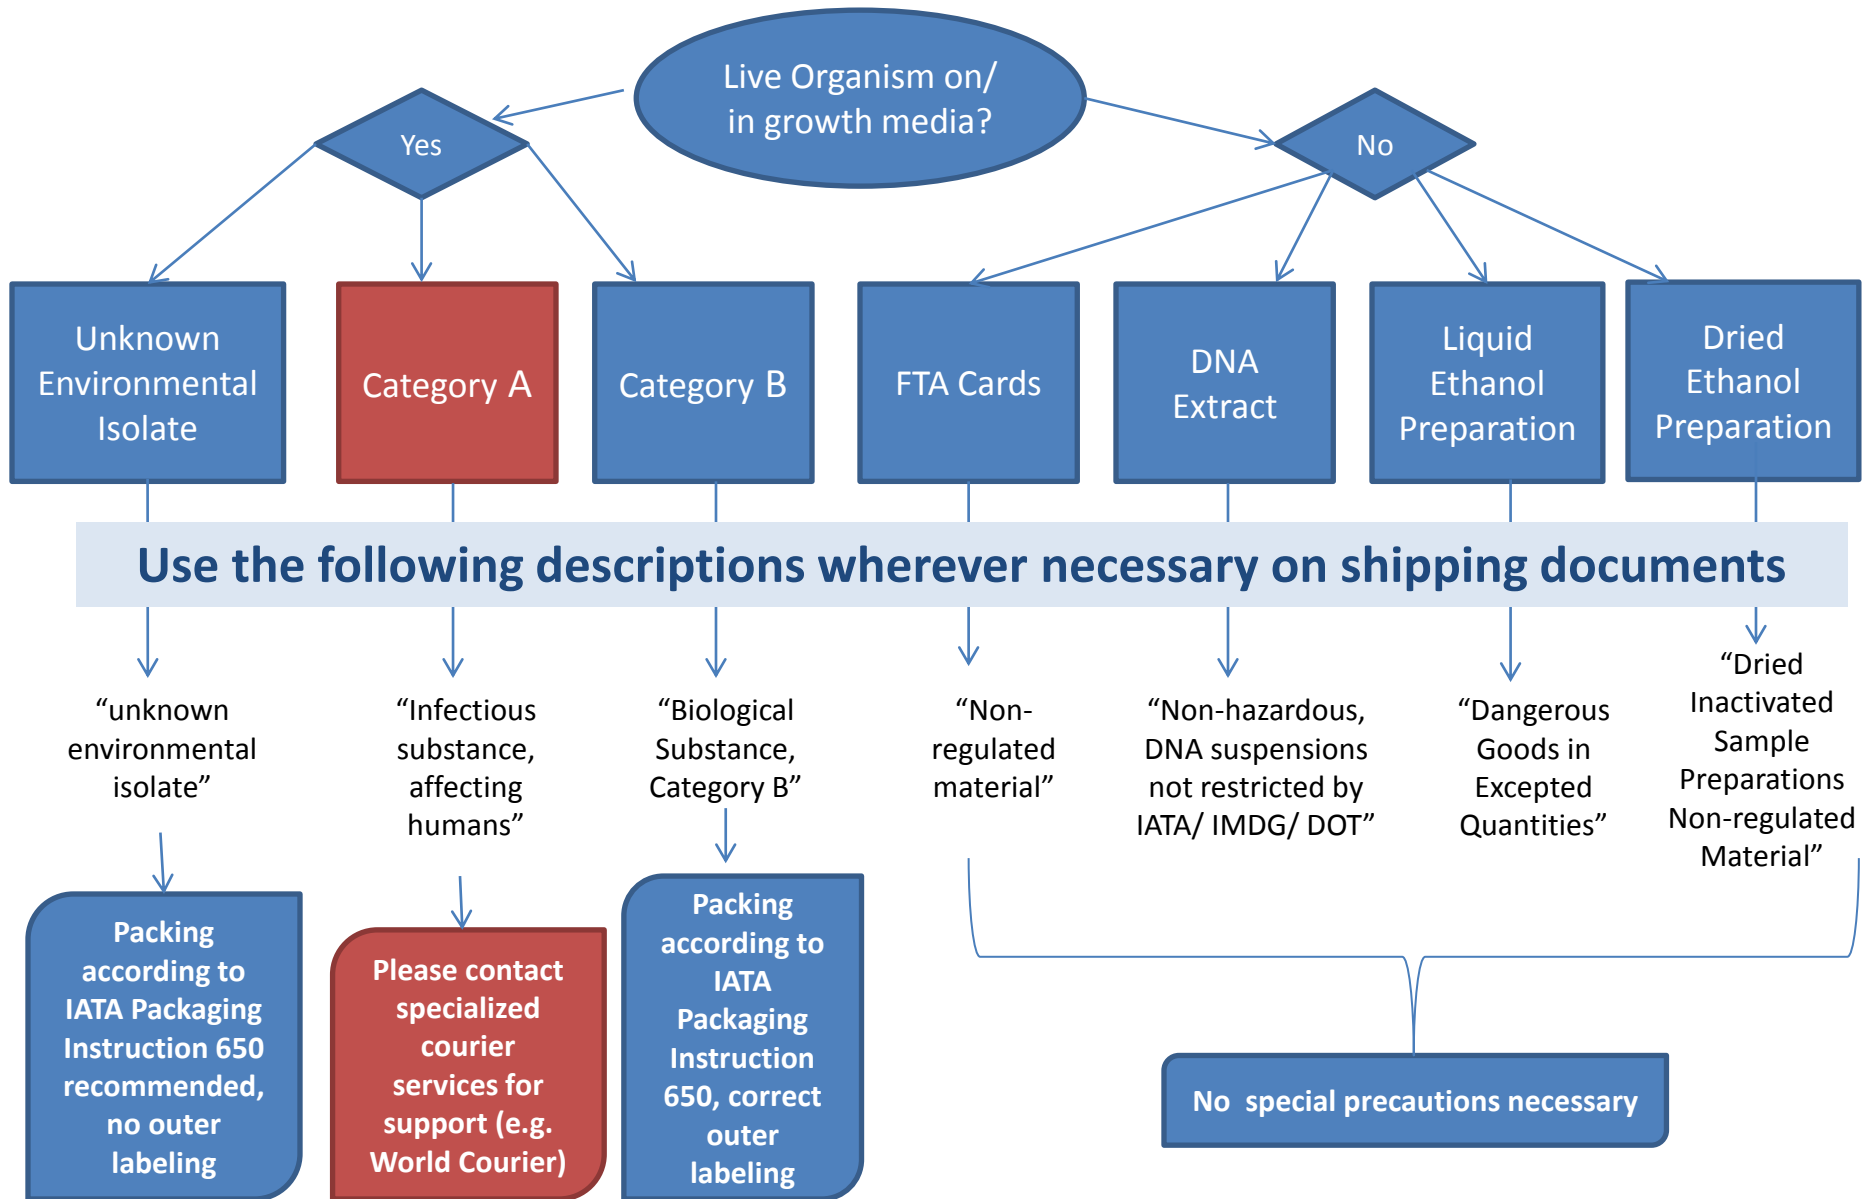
Live Organism on/ in growth media?

Yes

No

Unknown Environmental Isolate

Category A

Category B

FTA Cards

DNA Extract

Liquid Ethanol Preparation

Dried Ethanol Preparation

Use the following descriptions wherever necessary on shipping documents

“unknown environmental isolate”

“Infectious substance, affecting humans”

“Biological Substance, Category B”

“Non-regulated material”

“Non-hazardous, DNA suspensions not restricted by IATA/ IMDG/ DOT”

“Dangerous Goods in Excepted Quantities”

“Dried Inactivated Sample Preparations Non-regulated Material”

Packing according to IATA Packaging Instruction 650 recommended, no outer labeling

Please contact specialized courier services for support (e.g. World Courier)

Packing according to IATA Packaging Instruction 650, correct outer labeling

No special precautions necessary